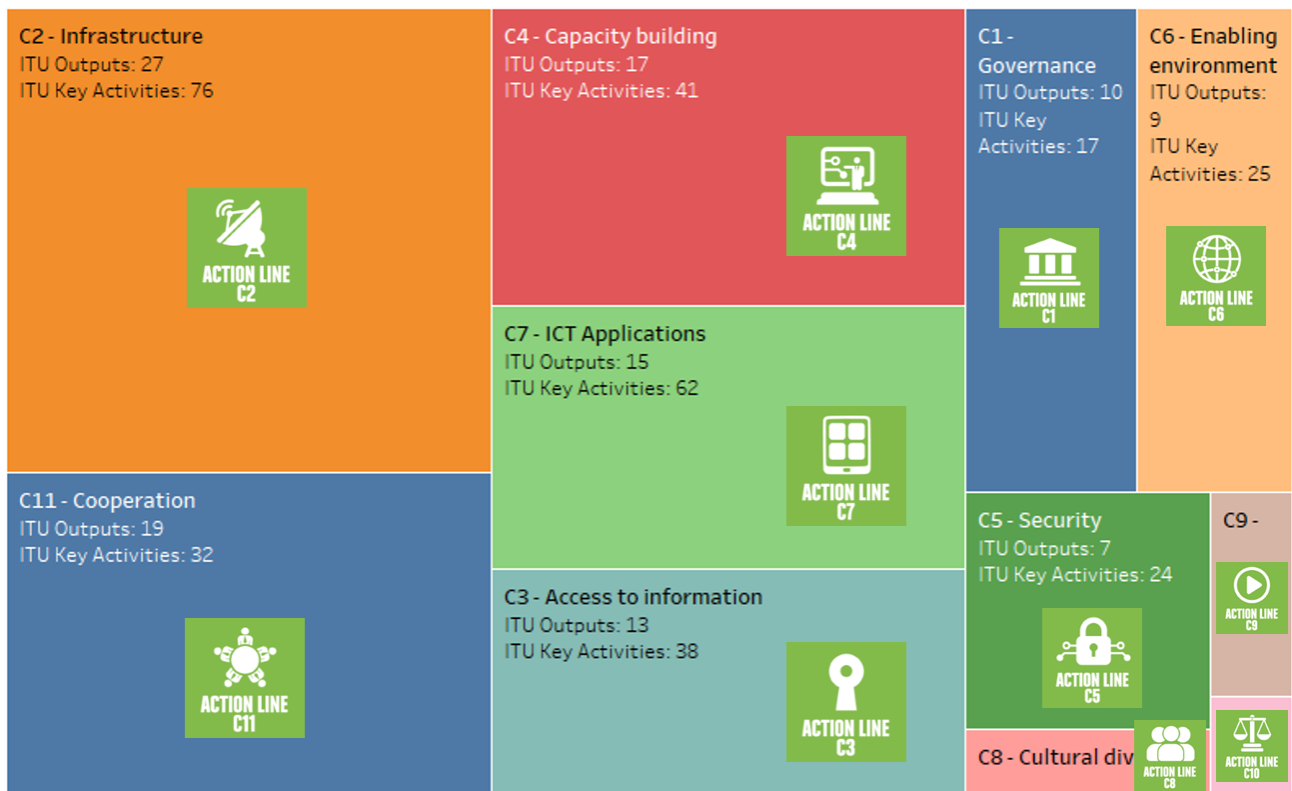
C2 - Infrastructure
ITU Outputs: 27
ITU Key Activities: 76

ACTION LINE C2

C4 - Capacity building
ITU Outputs: 17
ITU Key Activities: 41

ACTION LINE C4

C1 - Governance
ITU Outputs: 10
ITU Key Activities: 17

ACTION LINE C1

C6 - Enabling environment
ITU Outputs: 9
ITU Key Activities: 25

ACTION LINE C6

C7 - ICT Applications
ITU Outputs: 15
ITU Key Activities: 62

ACTION LINE C7

C11 - Cooperation
ITU Outputs: 19
ITU Key Activities: 32

ACTION LINE C11

C3 - Access to information
ITU Outputs: 13
ITU Key Activities: 38

ACTION LINE C3

C5 - Security
ITU Outputs: 7
ITU Key Activities: 24

ACTION LINE C5

C9 -

ACTION LINE C9

C8 - Cultural div

ACTION LINE C8

ACTION LINE C10